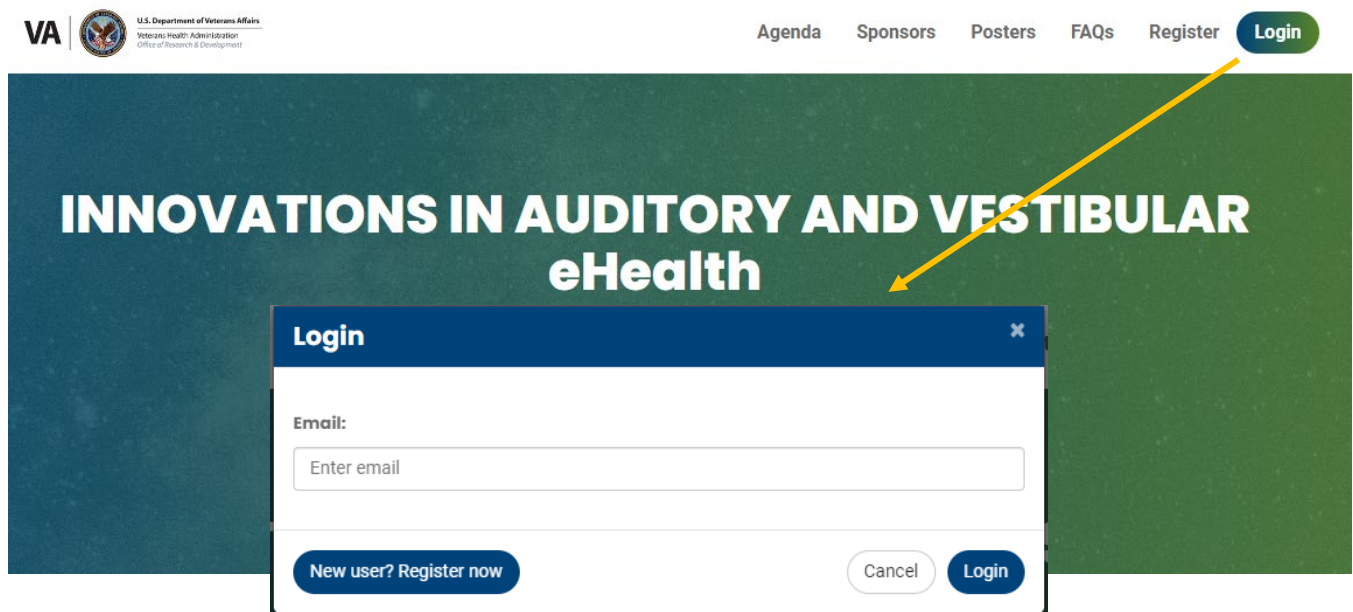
VA U.S. Department of Veterans Affairs
Veterans Health Administration
Office of Research & Development

Agenda Sponsors Posters FAQs Register Login

INNOVATIONS IN AUDITORY AND VESTIBULAR eHealth

Login ×

Email:

Enter email

New user? Register now Cancel Login